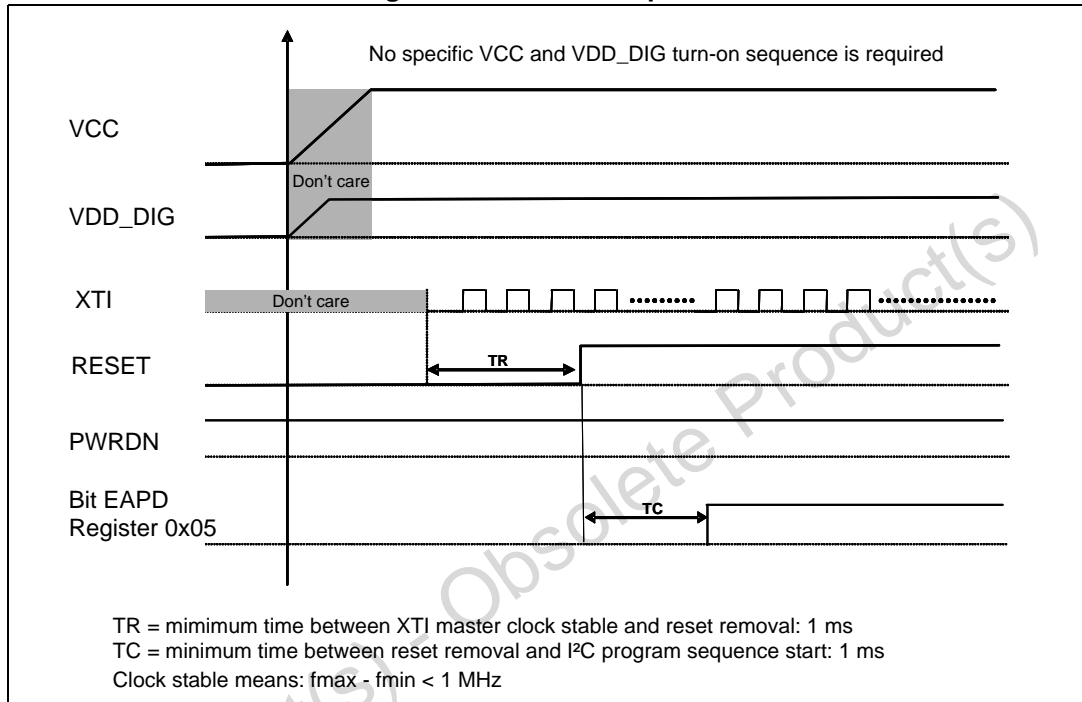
No specific VCC and VDD_DIG turn-on sequence is required

VCC

Don't care

VDD_DIG

XTI

Don't care

RESET

TR

PWRDN

Bit EAPD Register 0x05

TC

TR = mimimum time between XTI master clock stable and reset removal: 1 ms

TC = minimum time between reset removal and I²C program sequence start: 1 ms

Clock stable means: fmax - fmin < 1 MHz

Obsolete Product(s)